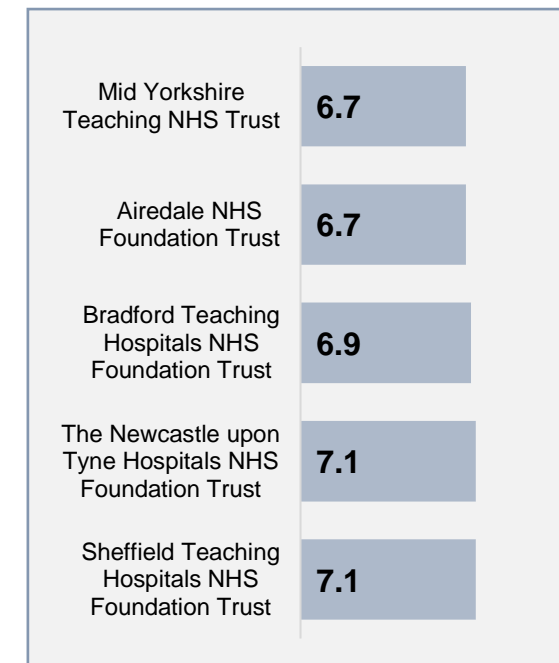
Mid Yorkshire Teaching NHS Trust
6.7

Airedale NHS Foundation Trust
6.7

Bradford Teaching Hospitals NHS Foundation Trust
6.9

The Newcastle upon Tyne Hospitals NHS Foundation Trust
7.1

Sheffield Teaching Hospitals NHS Foundation Trust
7.1